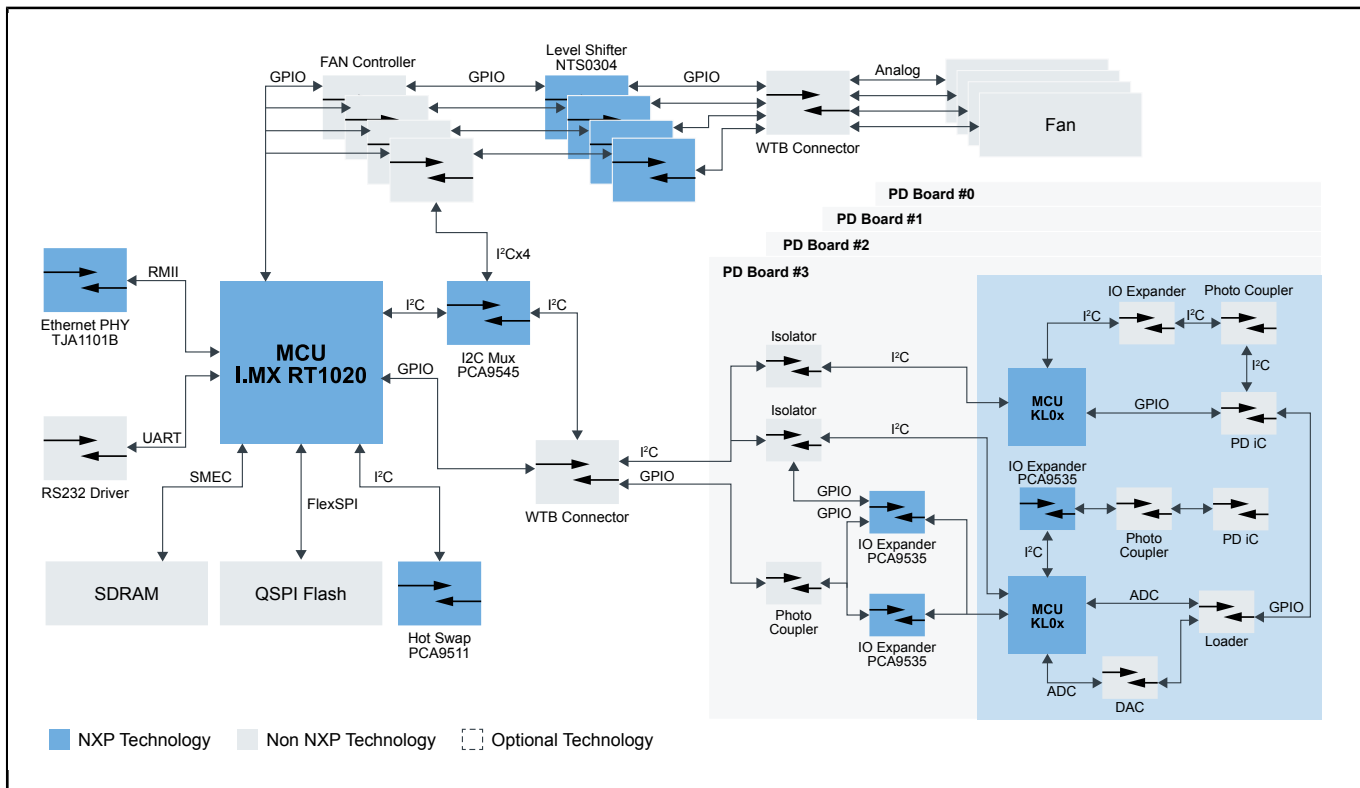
FAN Controller
Level Shifter
NTS0304
GPIO
GPIO
GPIO
Analog
WTB Connector
Fan
PD Board #0
PD Board #1
PD Board #2
PD Board #3
RMII
Ethernet PHY
TJA1101B
$I^2Cx4$
$I^2C$
$I^2C$
MCU
I.MX RT1020
I2C Mux
PCA9545
GPIO
UART
RS232 Driver
SMEC
FlexSPI
$I^2C$
SDRAM
QSPI Flash
Hot Swap
PCA9511
WTB Connector
$I^2C$
GPIO
Isolator
$I^2C$
Isolator
$I^2C$
GPIO
GPIO
IO Expander
PCA9535
Photo Coupler
IO Expander
PCA9535
IO Expander
Photo Coupler
$I^2C$
$I^2C$
$I^2C$
MCU
KL0x
GPIO
PD iC
IO Expander
PCA9535
Photo Coupler
PD iC
$I^2C$
MCU
KL0x
ADC
Loader
GPIO
ADC
DAC
NXP Technology
Non NXP Technology
Optional Technology